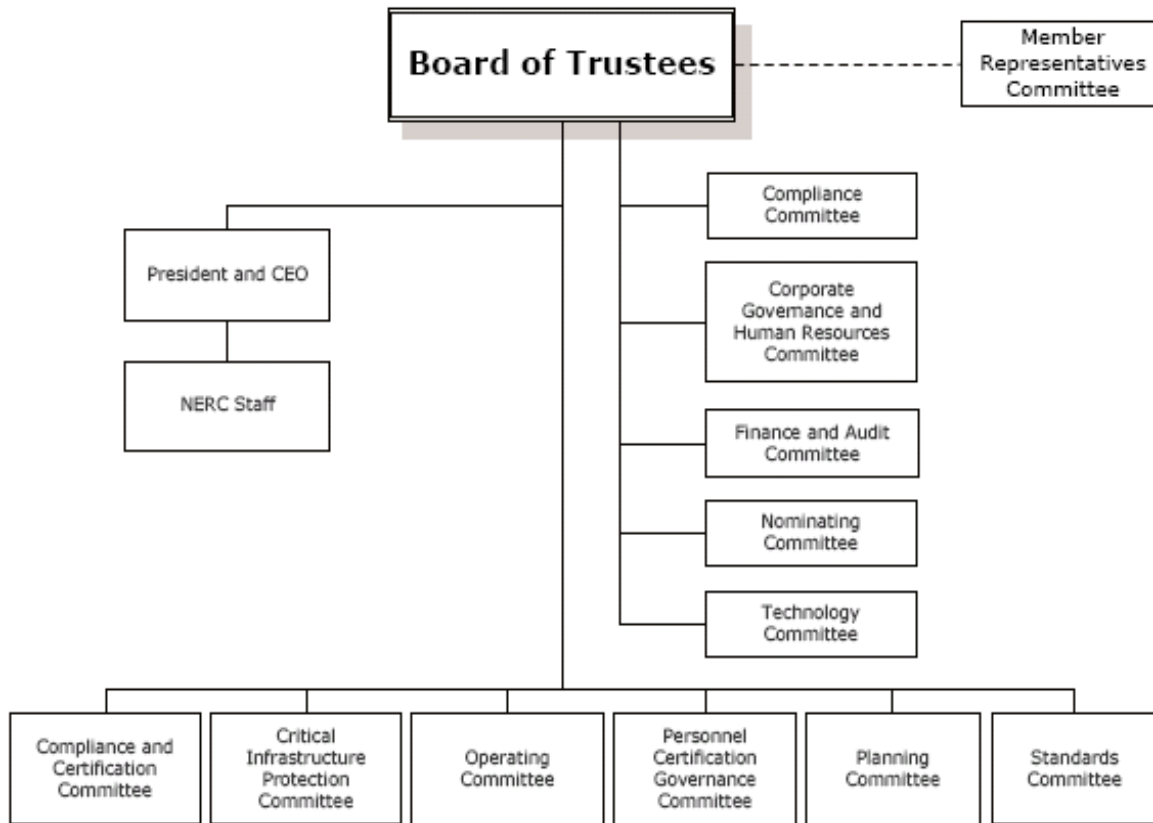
Board of Trustees

Member Representatives Committee

Compliance Committee

Corporate Governance and Human Resources Committee

Finance and Audit Committee

Nominating Committee

Technology Committee

President and CEO

NERC Staff

Compliance and Certification Committee

Critical Infrastructure Protection Committee

Operating Committee

Personnel Certification Governance Committee

Planning Committee

Standards Committee